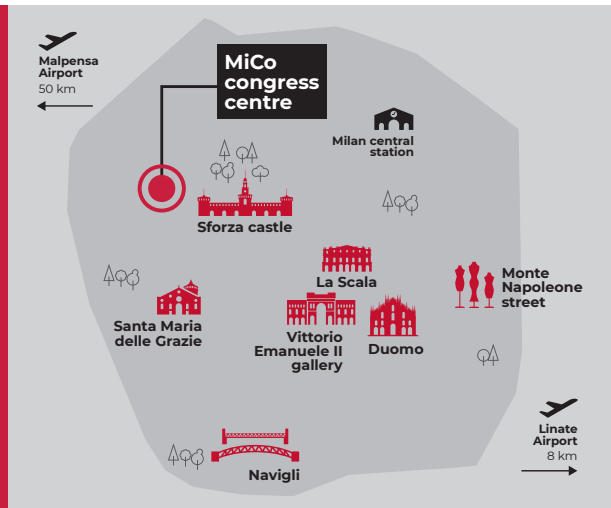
Malpensa Airport
50 km

MiCo congress centre

Milan central station

Sforza castle

La Scala

Monte Napoleone street

Santa Maria delle Grazie

Vittorio Emanuele II gallery

Duomo

Linate Airport
8 km

Navigli